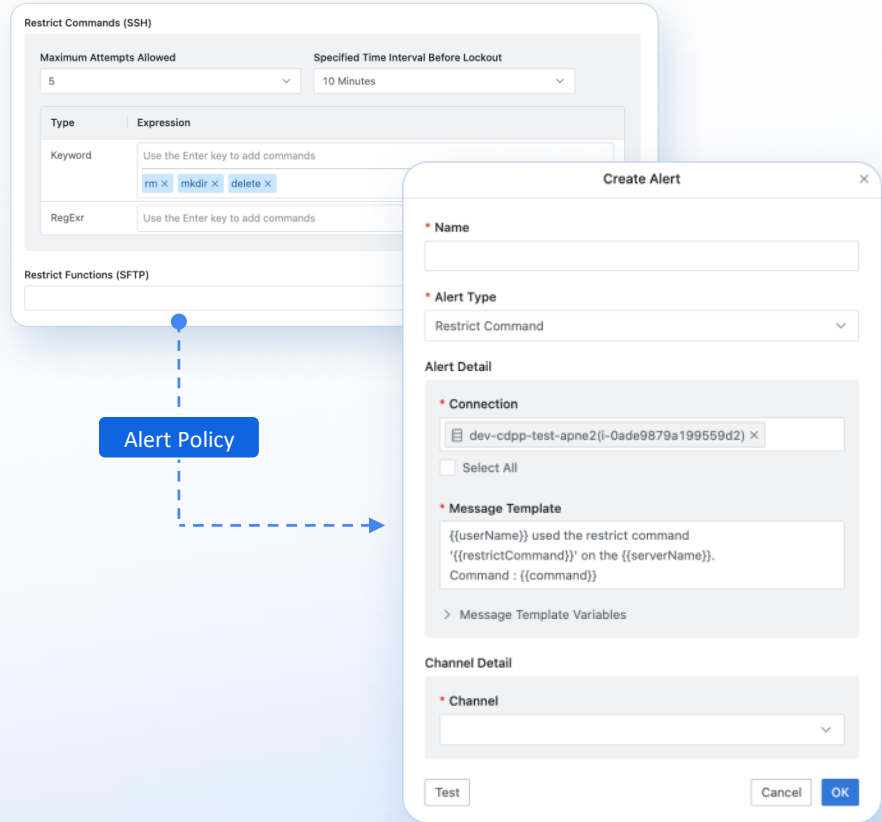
Restrict Commands (SSH)

Maximum Attempts Allowed
5

Specified Time Interval Before Lockout
10 Minutes

| Type | Expression |
|---|---|
| Keyword | Use the Enter key to add commands rm × mkdir × delete × |
| RegExr | Use the Enter key to add commands |

Restrict Functions (SFTP)

Alert Policy

Create Alert ×

* Name

* Alert Type
Restrict Command

Alert Detail

* Connection
dev-cdpp-test-apne2(i-0ade9879a199559d2) ×

Select All

* Message Template
{{userName}} used the restrict command '{{restrictCommand}}' on the {{serverName}}. Command : {{command}}

> Message Template Variables

Channel Detail

* Channel

Test

Cancel OK